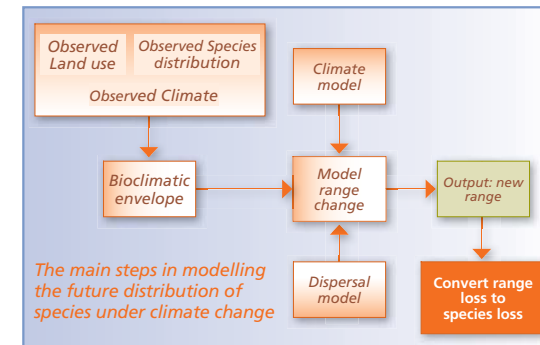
Observed Land use

Observed Species distribution

Observed Climate

Climate model

Bioclimatic envelope

Model range change

Output: new range

The main steps in modelling the future distribution of species under climate change

Dispersal model

Convert range loss to species loss